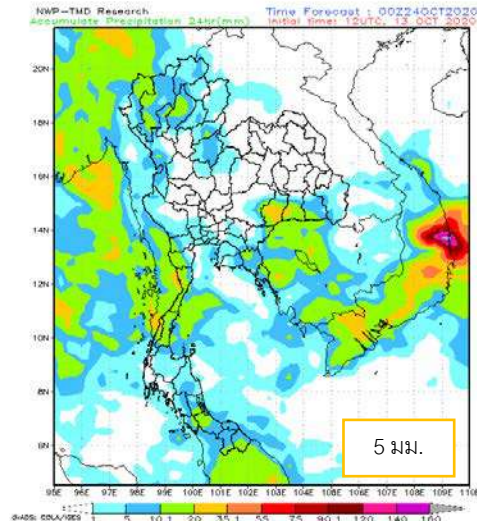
NWP-TMD Research
Accumulate Precipitation 24hr(mm)
Time Forecast : 00Z24OCT2020
Initial time: 12UTC, 13 OCT 2020

20N
18N
16N
14N
12N
10N
8N
6N

95E 96E 97E 98E 99E 100E 101E 102E 103E 104E 105E 106E 107E 108E 109E 110E

5 มม.

GrADS: COLA/IGES 1 5 10 20 35 55 75 90 120 140 160